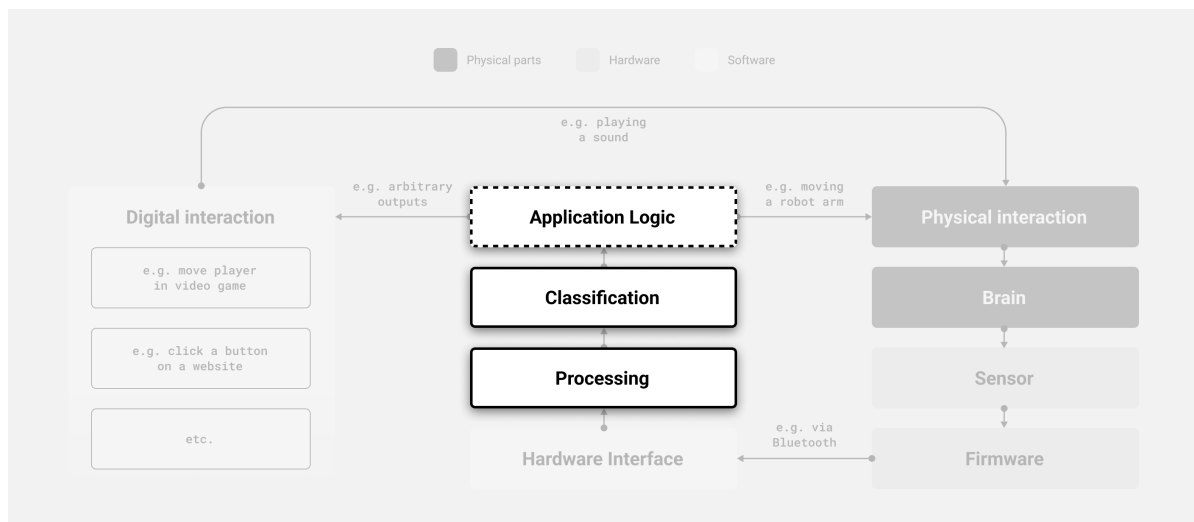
Physical parts Hardware Software

e.g. playing a sound

e.g. arbitrary outputs

e.g. moving a robot arm

Digital interaction

e.g. move player in video game

e.g. click a button on a website

etc.

Application Logic

Classification

Processing

Hardware Interface

e.g. via Bluetooth

Physical interaction

Brain

Sensor

Firmware